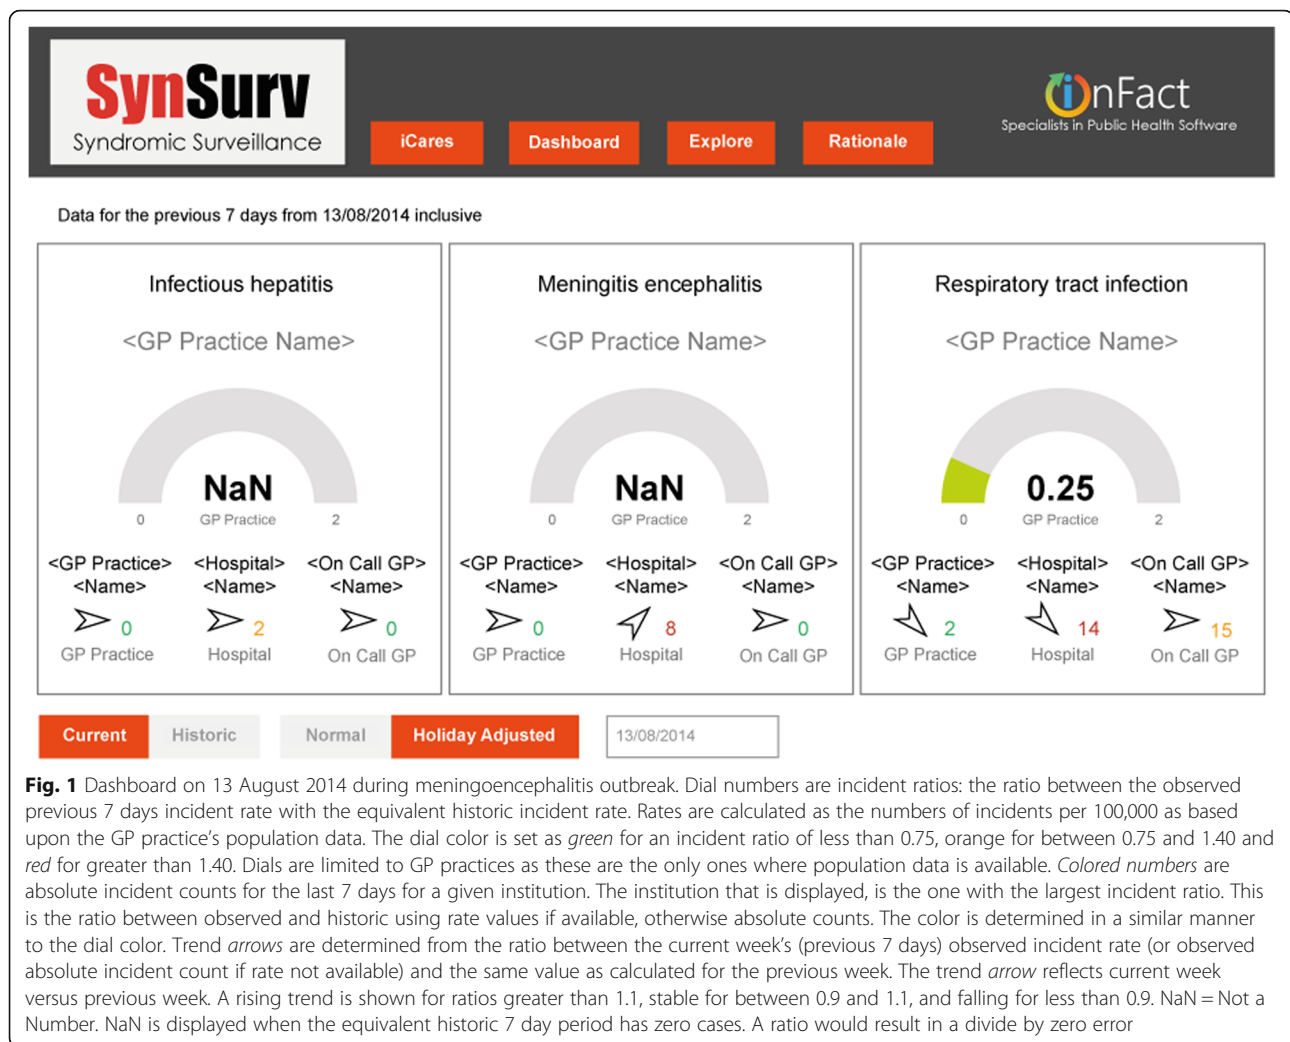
SynSurv
Syndromic Surveillance

iCares Dashboard Explore Rationale

InFact
Specialists in Public Health Software

Data for the previous 7 days from 13/08/2014 inclusive

Infectious hepatitis

<GP Practice Name>

NaN
0 GP Practice 2

<GP Practice> <Name> 0 GP Practice
<Hospital> <Name> 2 Hospital
<On Call GP> <Name> 0 On Call GP

Meningitis encephalitis

<GP Practice Name>

NaN
0 GP Practice 2

<GP Practice> <Name> 0 GP Practice
<Hospital> <Name> 8 Hospital
<On Call GP> <Name> 0 On Call GP

Respiratory tract infection

<GP Practice Name>

0.25
0 GP Practice 2

<GP Practice> <Name> 2 GP Practice
<Hospital> <Name> 14 Hospital
<On Call GP> <Name> 15 On Call GP

Current Historic Normal Holiday Adjusted 13/08/2014

**Fig. 1** Dashboard on 13 August 2014 during meningoencephalitis outbreak. Dial numbers are incident ratios: the ratio between the observed previous 7 days incident rate with the equivalent historic incident rate. Rates are calculated as the numbers of incidents per 100,000 as based upon the GP practice's population data. The dial color is set as *green* for an incident ratio of less than 0.75, orange for between 0.75 and 1.40 and *red* for greater than 1.40. Dials are limited to GP practices as these are the only ones where population data is available. *Colored numbers* are absolute incident counts for the last 7 days for a given institution. The institution that is displayed, is the one with the largest incident ratio. This is the ratio between observed and historic using rate values if available, otherwise absolute counts. The color is determined in a similar manner to the dial color. Trend *arrows* are determined from the ratio between the current week's (previous 7 days) observed incident rate (or observed absolute incident count if rate not available) and the same value as calculated for the previous week. The trend *arrow* reflects current week versus previous week. A rising trend is shown for ratios greater than 1.1, stable for between 0.9 and 1.1, and falling for less than 0.9. NaN = Not a Number. NaN is displayed when the equivalent historic 7 day period has zero cases. A ratio would result in a divide by zero error